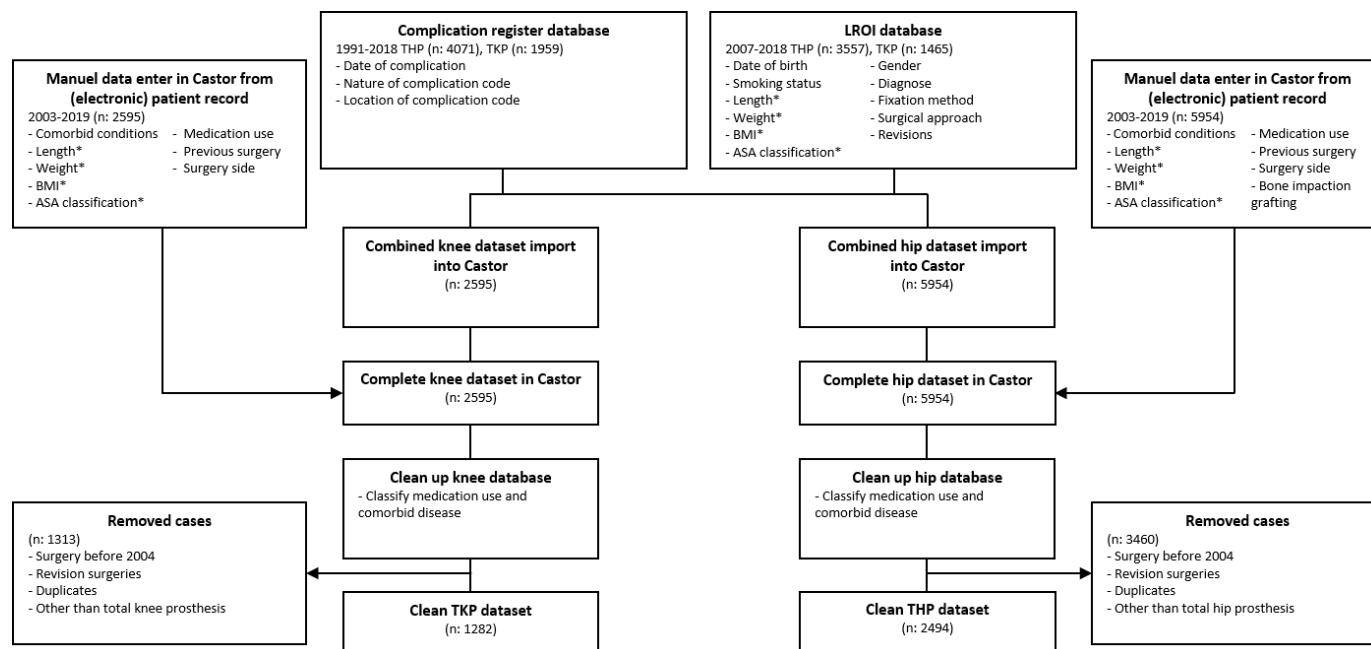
Manuel data enter in Castor from (electronic) patient record
2003-2019 (n: 2595)
- Comorbid conditions
- Length*
- Weight*
- BMI*
- ASA classification*
- Medication use
- Previous surgery
- Surgery side

Complication register database
1991-2018 THP (n: 4071), TKP (n: 1959)
- Date of complication
- Nature of complication code
- Location of complication code

LROI database
2007-2018 THP (n: 3557), TKP (n: 1465)
- Date of birth
- Smoking status
- Length*
- Weight*
- BMI*
- ASA classification*
- Gender
- Diagnose
- Fixation method
- Surgical approach
- Revisions

Manuel data enter in Castor from (electronic) patient record
2003-2019 (n: 5954)
- Comorbid conditions
- Length*
- Weight*
- BMI*
- ASA classification*
- Medication use
- Previous surgery
- Surgery side
- Bone impaction grafting

Combined knee dataset import into Castor
(n: 2595)

Combined hip dataset import into Castor
(n: 5954)

Complete knee dataset in Castor
(n: 2595)

Complete hip dataset in Castor
(n: 5954)

Clean up knee database
- Classify medication use and comorbid disease

Clean up hip database
- Classify medication use and comorbid disease

Removed cases
(n: 1313)
- Surgery before 2004
- Revision surgeries
- Duplicates
- Other than total knee prosthesis

Removed cases
(n: 3460)
- Surgery before 2004
- Revision surgeries
- Duplicates
- Other than total hip prosthesis

Clean TKP dataset
(n: 1282)

Clean THP dataset
(n: 2494)